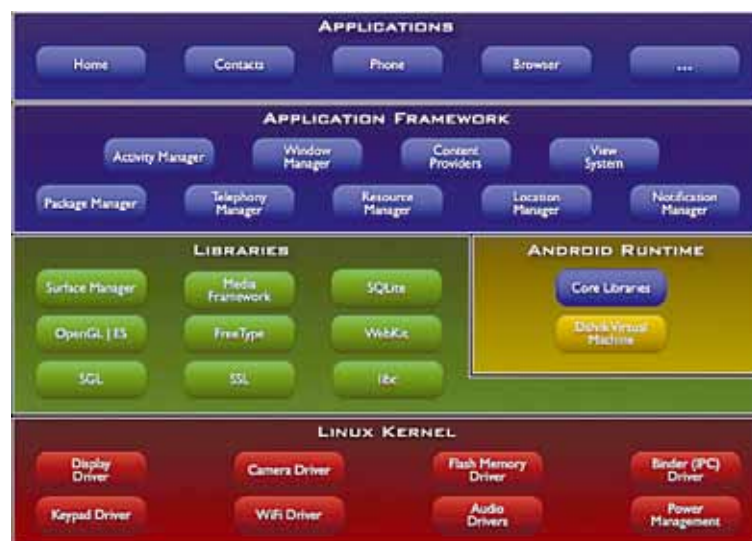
APPLICATIONS

Home

Contacts

Phone

Browser

...

APPLICATION FRAMEWORK

Activity Manager

Window Manager

Content Providers

View System

Package Manager

Telephony Manager

Resource Manager

Location Manager

Notification Manager

LIBRARIES

Surface Manager

Media Framework

SQLite

OpenGL | ES

FreeType

WebKit

SGL

SSL

libc

ANDROID RUNTIME

Core Libraries

Dalvik Virtual Machine

LINUX KERNEL

Display Driver

Camera Driver

Flash Memory Driver

Binder (IPC) Driver

Keypad Driver

WiFi Driver

Audio Drivers

Power Management